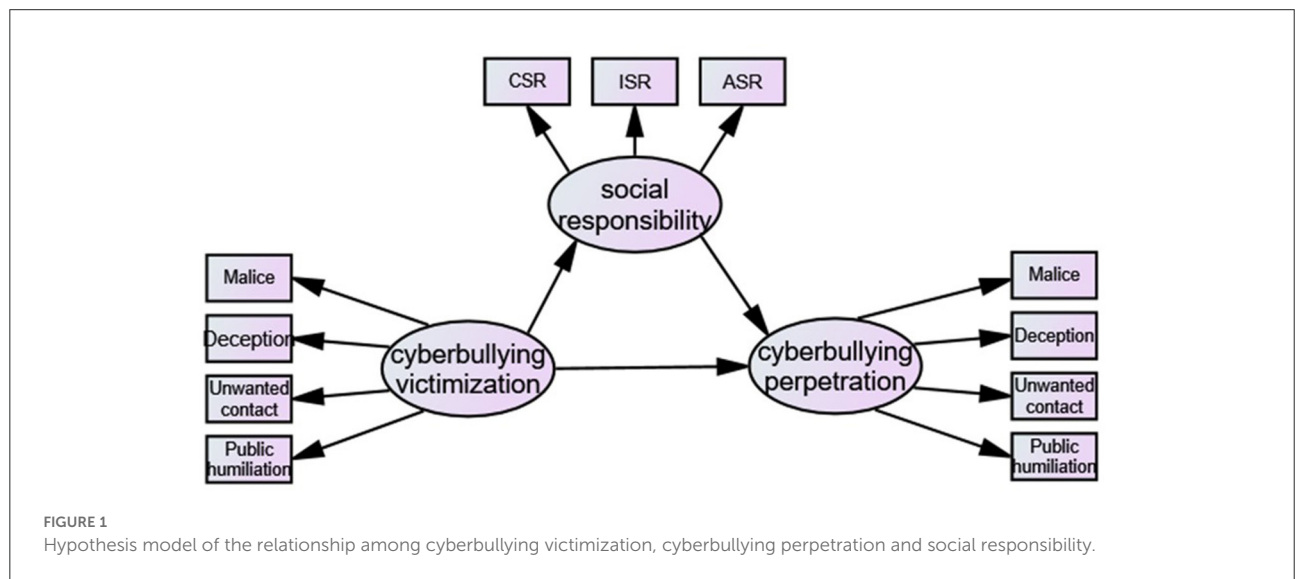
CSR

ISR

ASR

social responsibility

Malice

Deception

Unwanted contact

Public humiliation

cyberbullying victimization

cyberbullying perpetration

Malice

Deception

Unwanted contact

Public humiliation

FIGURE 1
Hypothesis model of the relationship among cyberbullying victimization, cyberbullying perpetration and social responsibility.